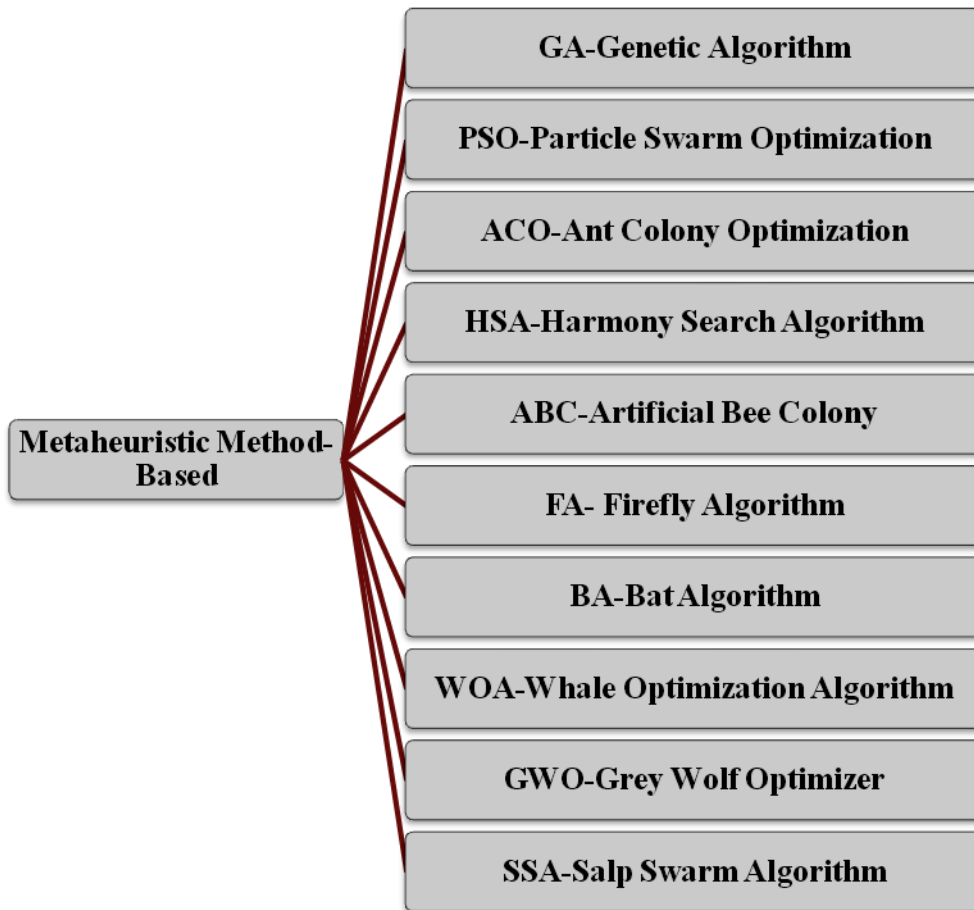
Metaheuristic Method-Based

GA-Genetic Algorithm

PSO-Particle Swarm Optimization

ACO-Ant Colony Optimization

HSA-Harmony Search Algorithm

ABC-Artificial Bee Colony

FA- Firefly Algorithm

BA-Bat Algorithm

WOA-Whale Optimization Algorithm

GWO-Grey Wolf Optimizer

SSA-Salp Swarm Algorithm